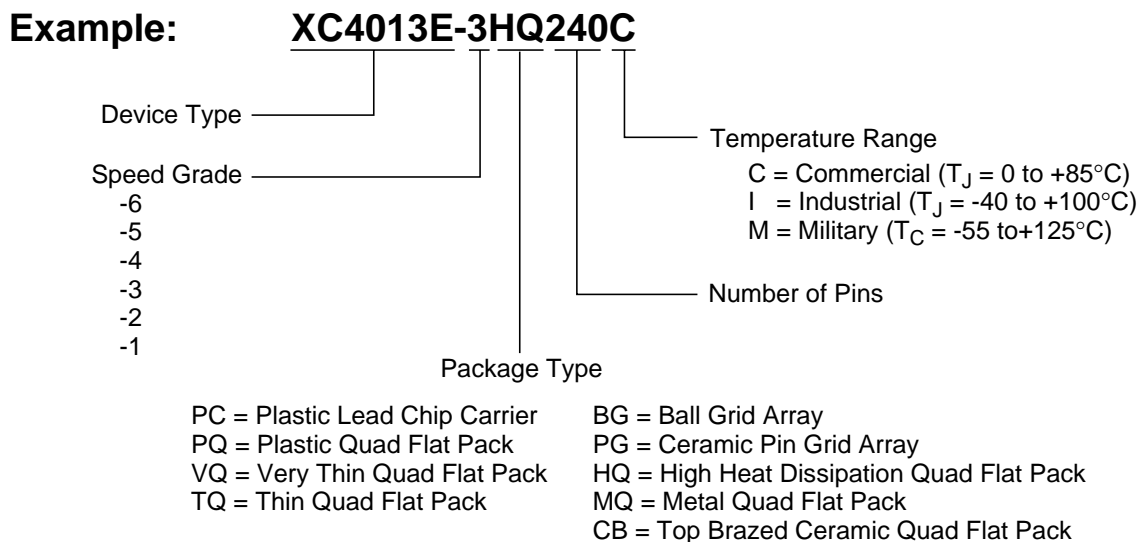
Example: XC4013E-3HQ240C

Device Type

Speed Grade
-6
-5
-4
-3
-2
-1

Temperature Range
C = Commercial ($T_J$ = 0 to +85°C)
I = Industrial ($T_J$ = -40 to +100°C)
M = Military ($T_C$ = -55 to+125°C)

Number of Pins

Package Type

PC = Plastic Lead Chip Carrier
PQ = Plastic Quad Flat Pack
VQ = Very Thin Quad Flat Pack
TQ = Thin Quad Flat Pack

BG = Ball Grid Array
PG = Ceramic Pin Grid Array
HQ = High Heat Dissipation Quad Flat Pack
MQ = Metal Quad Flat Pack
CB = Top Brazed Ceramic Quad Flat Pack